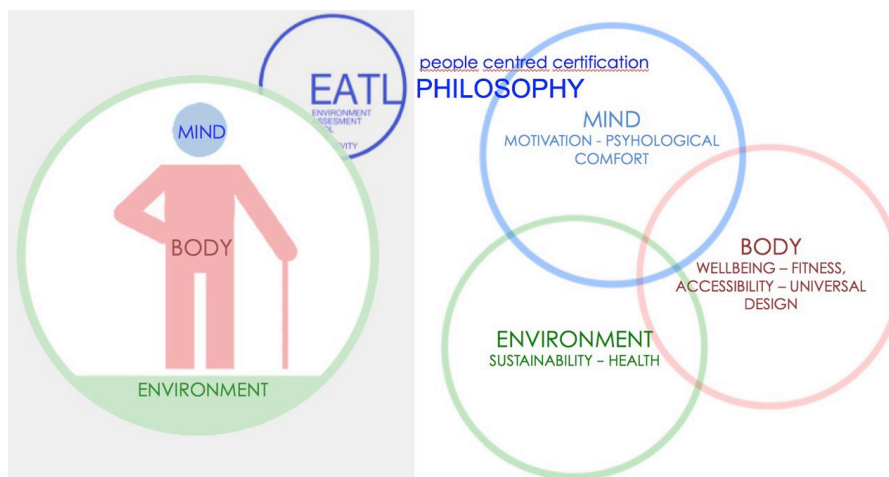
EATL
ENVIRONMENT
ASSESMENT
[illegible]OL
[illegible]IVITY

people centred certification
PHILOSOPHY

MIND

BODY

ENVIRONMENT

MIND
MOTIVATION - PSYHOLOGICAL COMFORT

BODY
WELLBEING – FITNESS, ACCESSIBILITY – UNIVERSAL DESIGN

ENVIRONMENT
SUSTAINABILITY – HEALTH